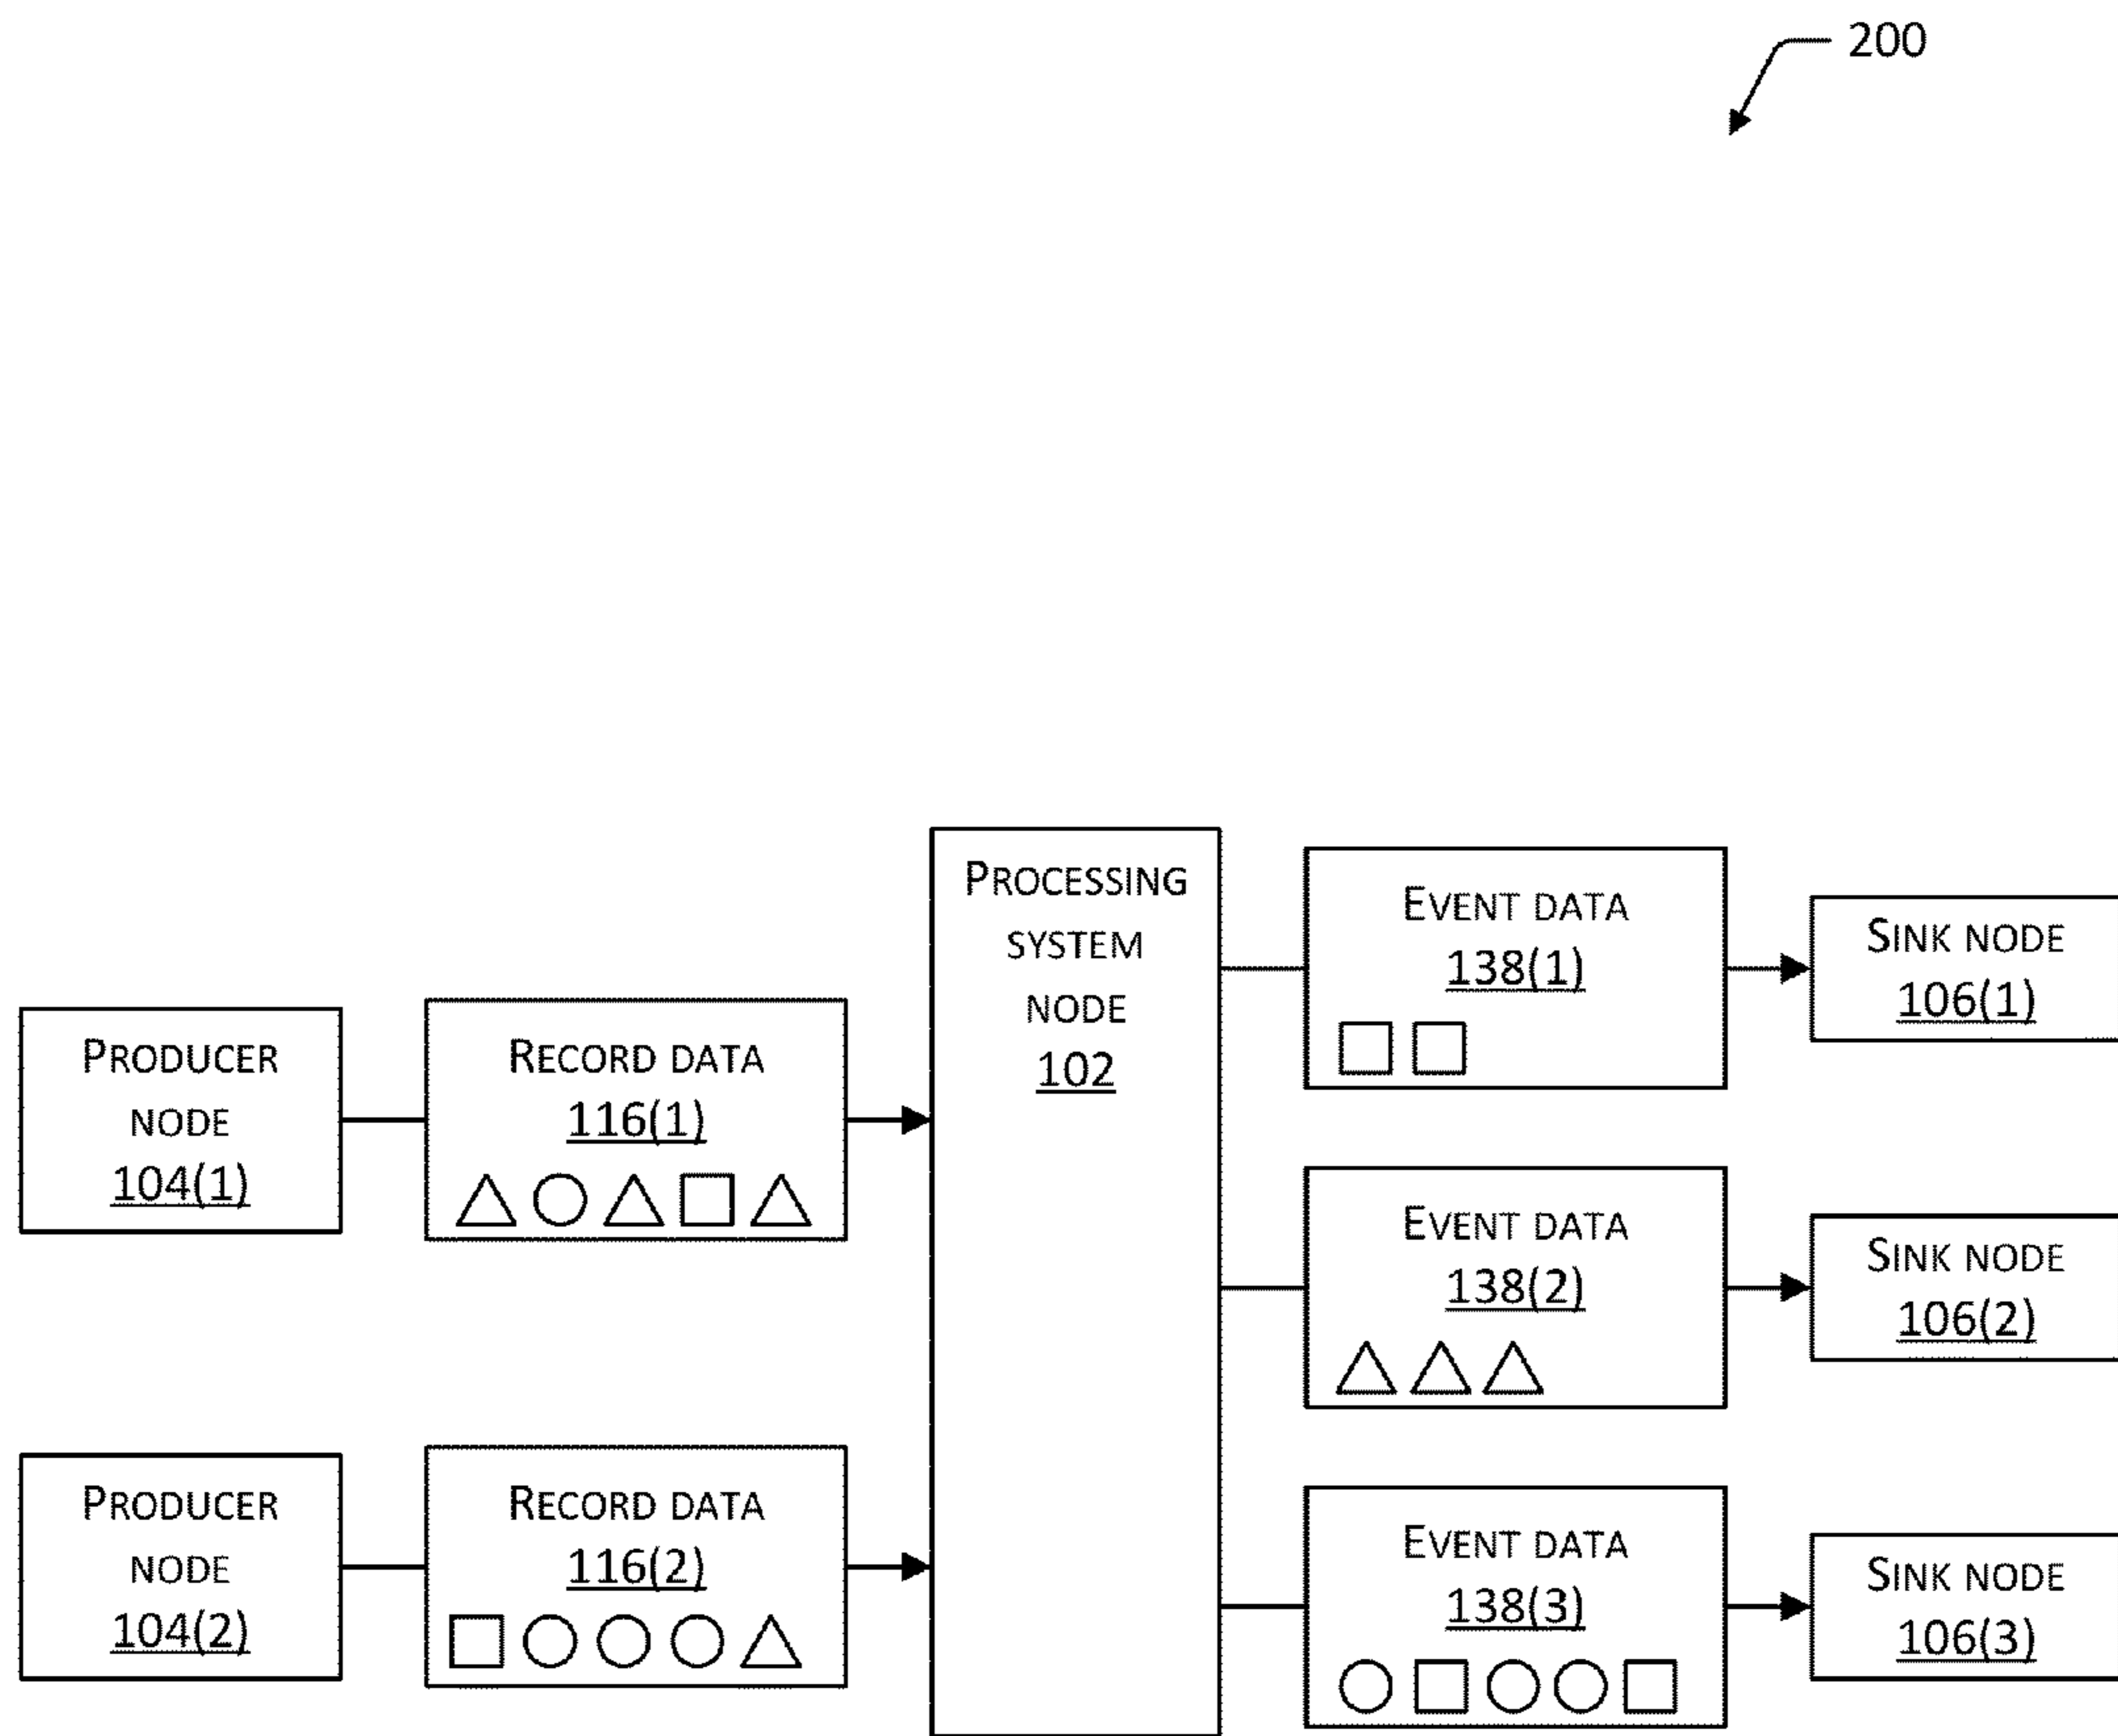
200

PRODUCER NODE 104(1)

RECORD DATA 116(1)

PRODUCER NODE 104(2)

RECORD DATA 116(2)

PROCESSING SYSTEM NODE 102

EVENT DATA 138(1)

SINK NODE 106(1)

EVENT DATA 138(2)

SINK NODE 106(2)

EVENT DATA 138(3)

SINK NODE 106(3)